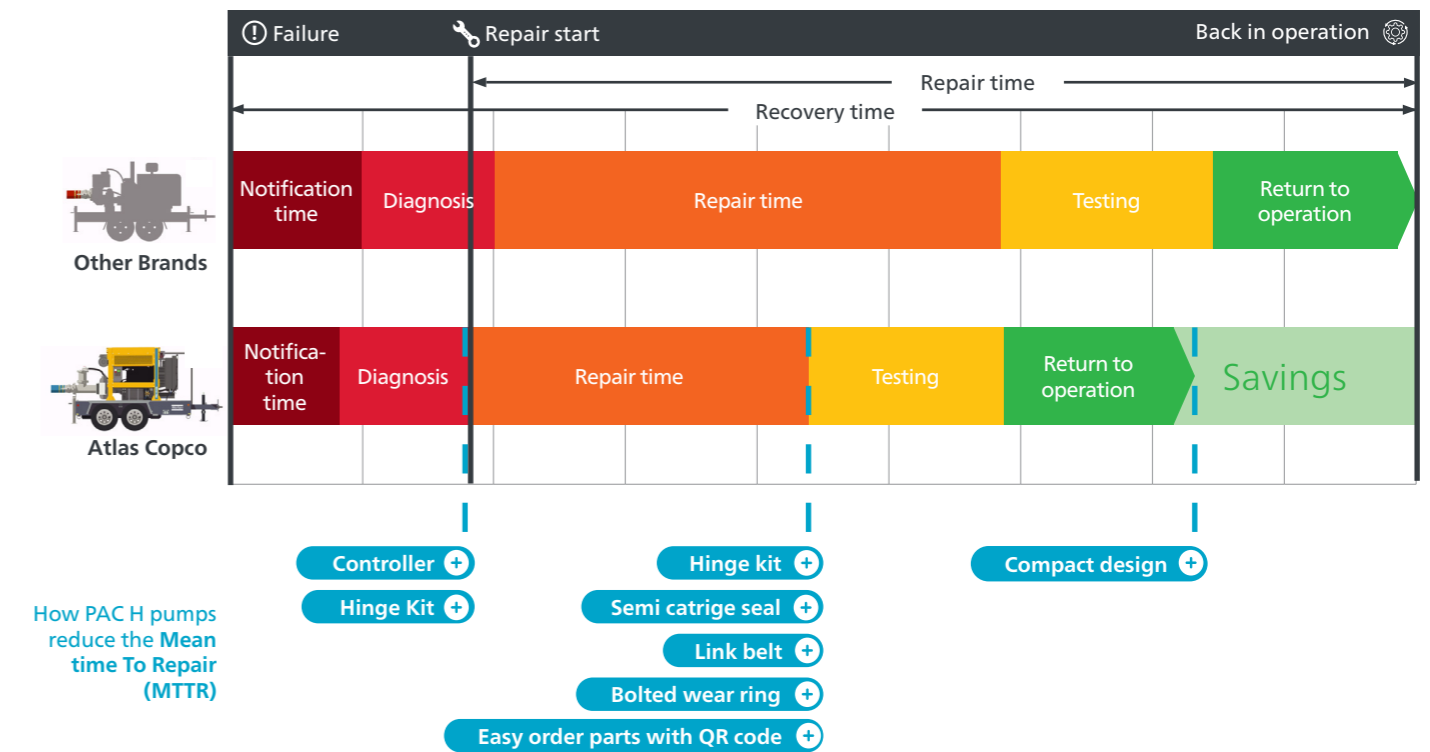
Failure
Repair start
Back in operation

Repair time
Recovery time

Other Brands
Notification time
Diagnosis
Repair time
Testing
Return to operation

Atlas Copco
Notifica-tion time
Diagnosis
Repair time
Testing
Return to operation
Savings

Controller +
Hinge Kit +
Hinge kit +
Semi catrige seal +
Link belt +
Bolted wear ring +
Easy order parts with QR code +
Compact design +

How PAC H pumps reduce the Mean time To Repair (MTTR)